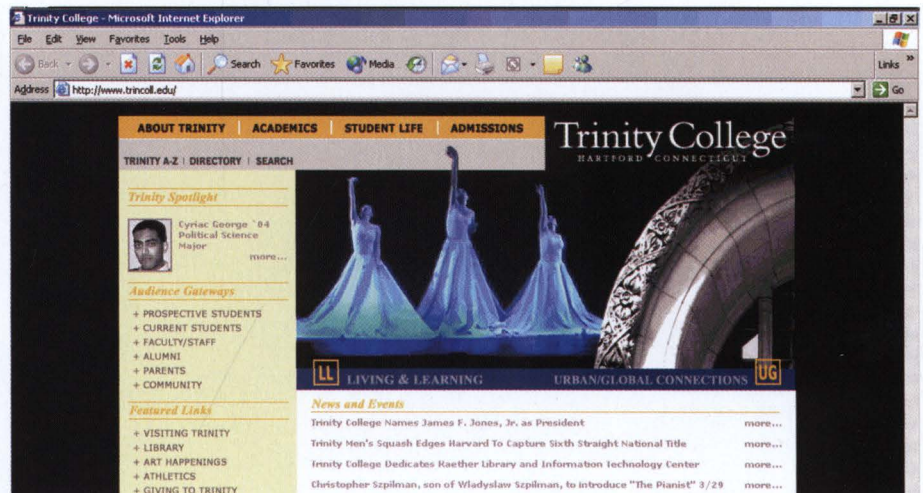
Trinity College - Microsoft Internet Explorer

File Edit View Favorites Tools Help

Back Search Favorites Media Links

Address http://www.trincoll.edu/ Go

ABOUT TRINITY | ACADEMICS | STUDENT LIFE | ADMISSIONS

Trinity College
HARTFORD CONNECTICUT

TRINITY A-Z | DIRECTORY | SEARCH

Trinity Spotlight

Cyriac George `04 Political Science Major
more...

Audience Gateways

+ PROSPECTIVE STUDENTS
+ CURRENT STUDENTS
+ FACULTY/STAFF
+ ALUMNI
+ PARENTS
+ COMMUNITY

Featured Links

+ VISITING TRINITY
+ LIBRARY
+ ART HAPPENINGS
+ ATHLETICS
+ GIVING TO TRINITY

LL LIVING & LEARNING

URBAN/GLOBAL CONNECTIONS UG

News and Events

Trinity College Names James F. Jones, Jr. as President more...

Trinity Men's Squash Edges Harvard To Capture Sixth Straight National Title more...

Trinity College Dedicates Raether Library and Information Technology Center more...

Christopher Szpilman, son of Wladyslaw Szpilman, to introduce "The Pianist" 3/29 more...